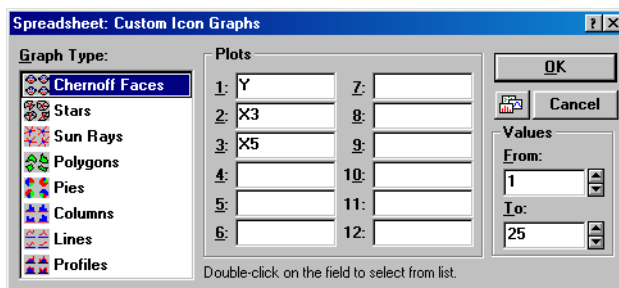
Spreadsheet: Custom Icon Graphs

? X

Graph Type:

Chernoff Faces
Stars
Sun Rays
Polygons
Pies
Columns
Lines
Profiles

Plots

1: Y
2: X3
3: X5
4:
5:
6:
7:
8:
9:
10:
11:
12:

OK

Cancel

Values

From:
1

To:
25

Double-click on the field to select from list.